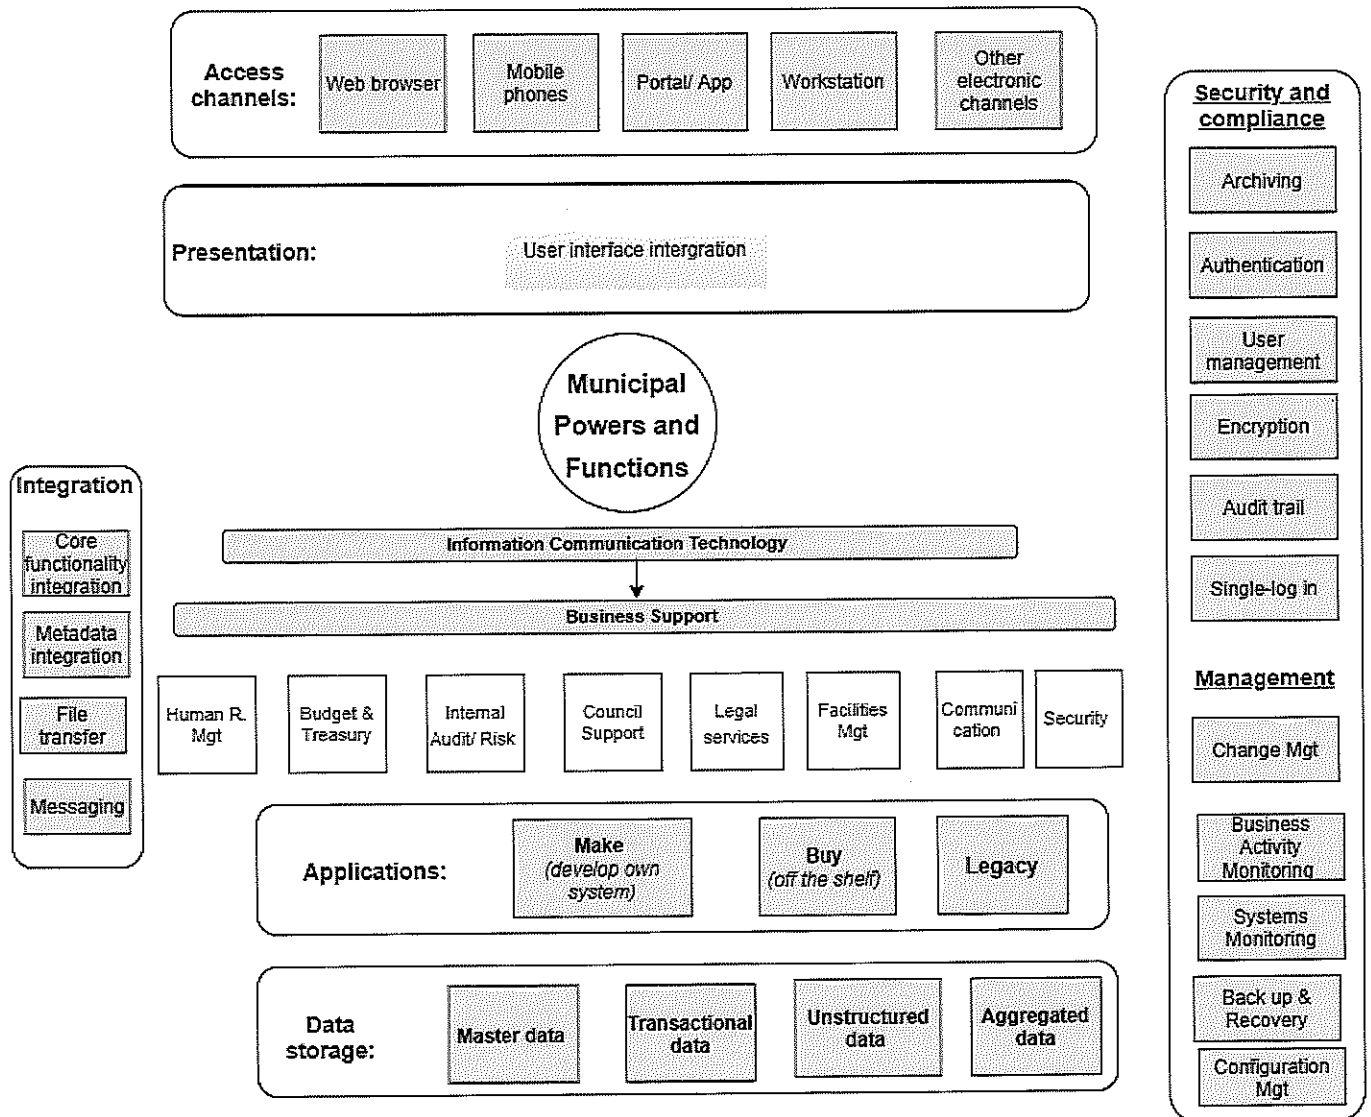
Access channels:
Web browser
Mobile phones
Portal/ App
Workstation
Other electronic channels

Security and compliance
Archiving
Authentication
User management
Encryption
Audit trail
Single-log in

Presentation:
User interface intergration

Municipal Powers and Functions

Integration
Core functionality integration
Metadata integration
File transfer
Messaging

Information Communication Technology
Business Support

Human R. Mgt
Budget & Treasury
Internal Audit/ Risk
Council Support
Legal services
Facilities Mgt
Communi cation
Security

Management
Change Mgt
Business Activity Monitoring
Systems Monitoring
Back up & Recovery
Configuration Mgt

Applications:
Make (develop own system)
Buy (off the shelf)
Legacy

Data storage:
Master data
Transactional data
Unstructured data
Aggregated data